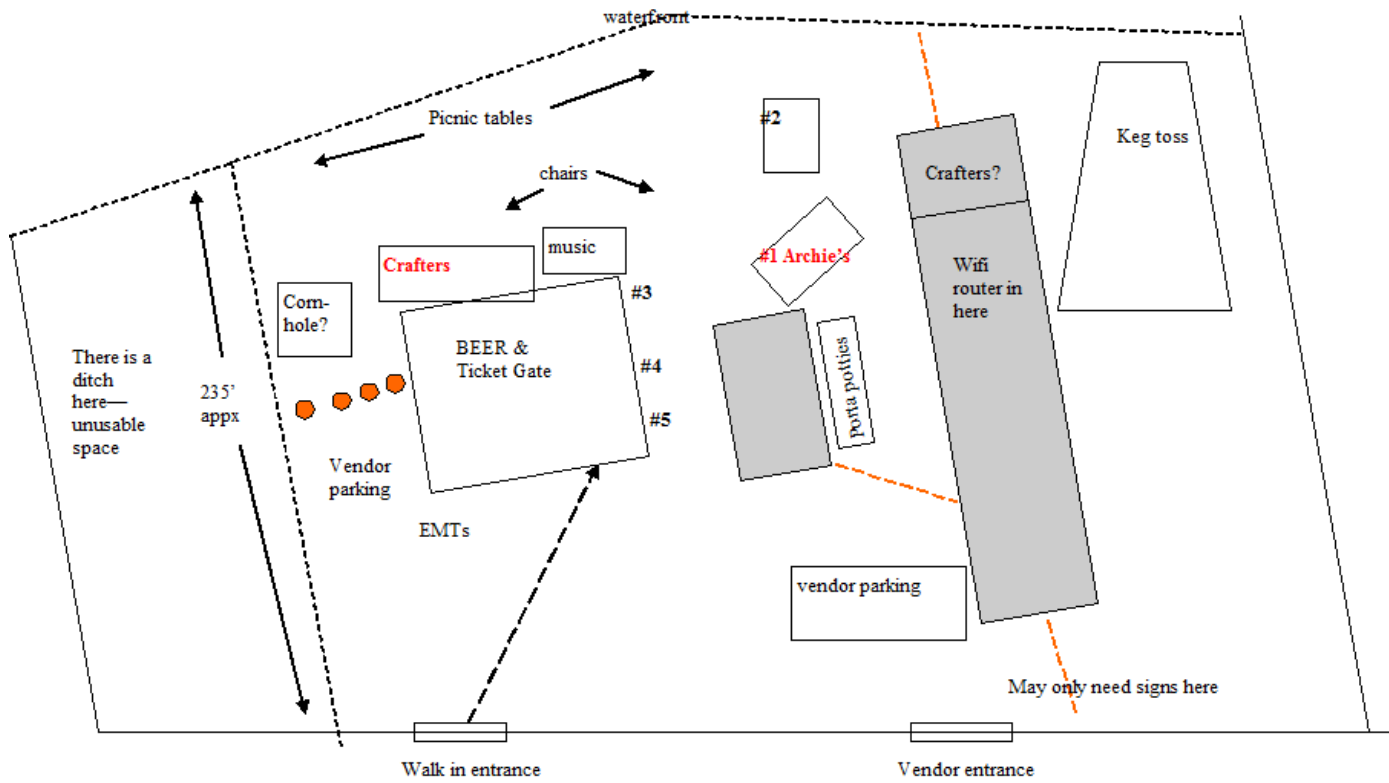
waterfront

Picnic tables

#2

Keg toss

Crafters?

chairs

music

Crafters

#1 Archie's

Wifi router in here

Corn-hole?

#3

BEER & Ticket Gate

There is a ditch here—unusable space

235' appx

#4

Porta potties

#5

Vendor parking

EMTs

vendor parking

May only need signs here

Walk in entrance

Vendor entrance